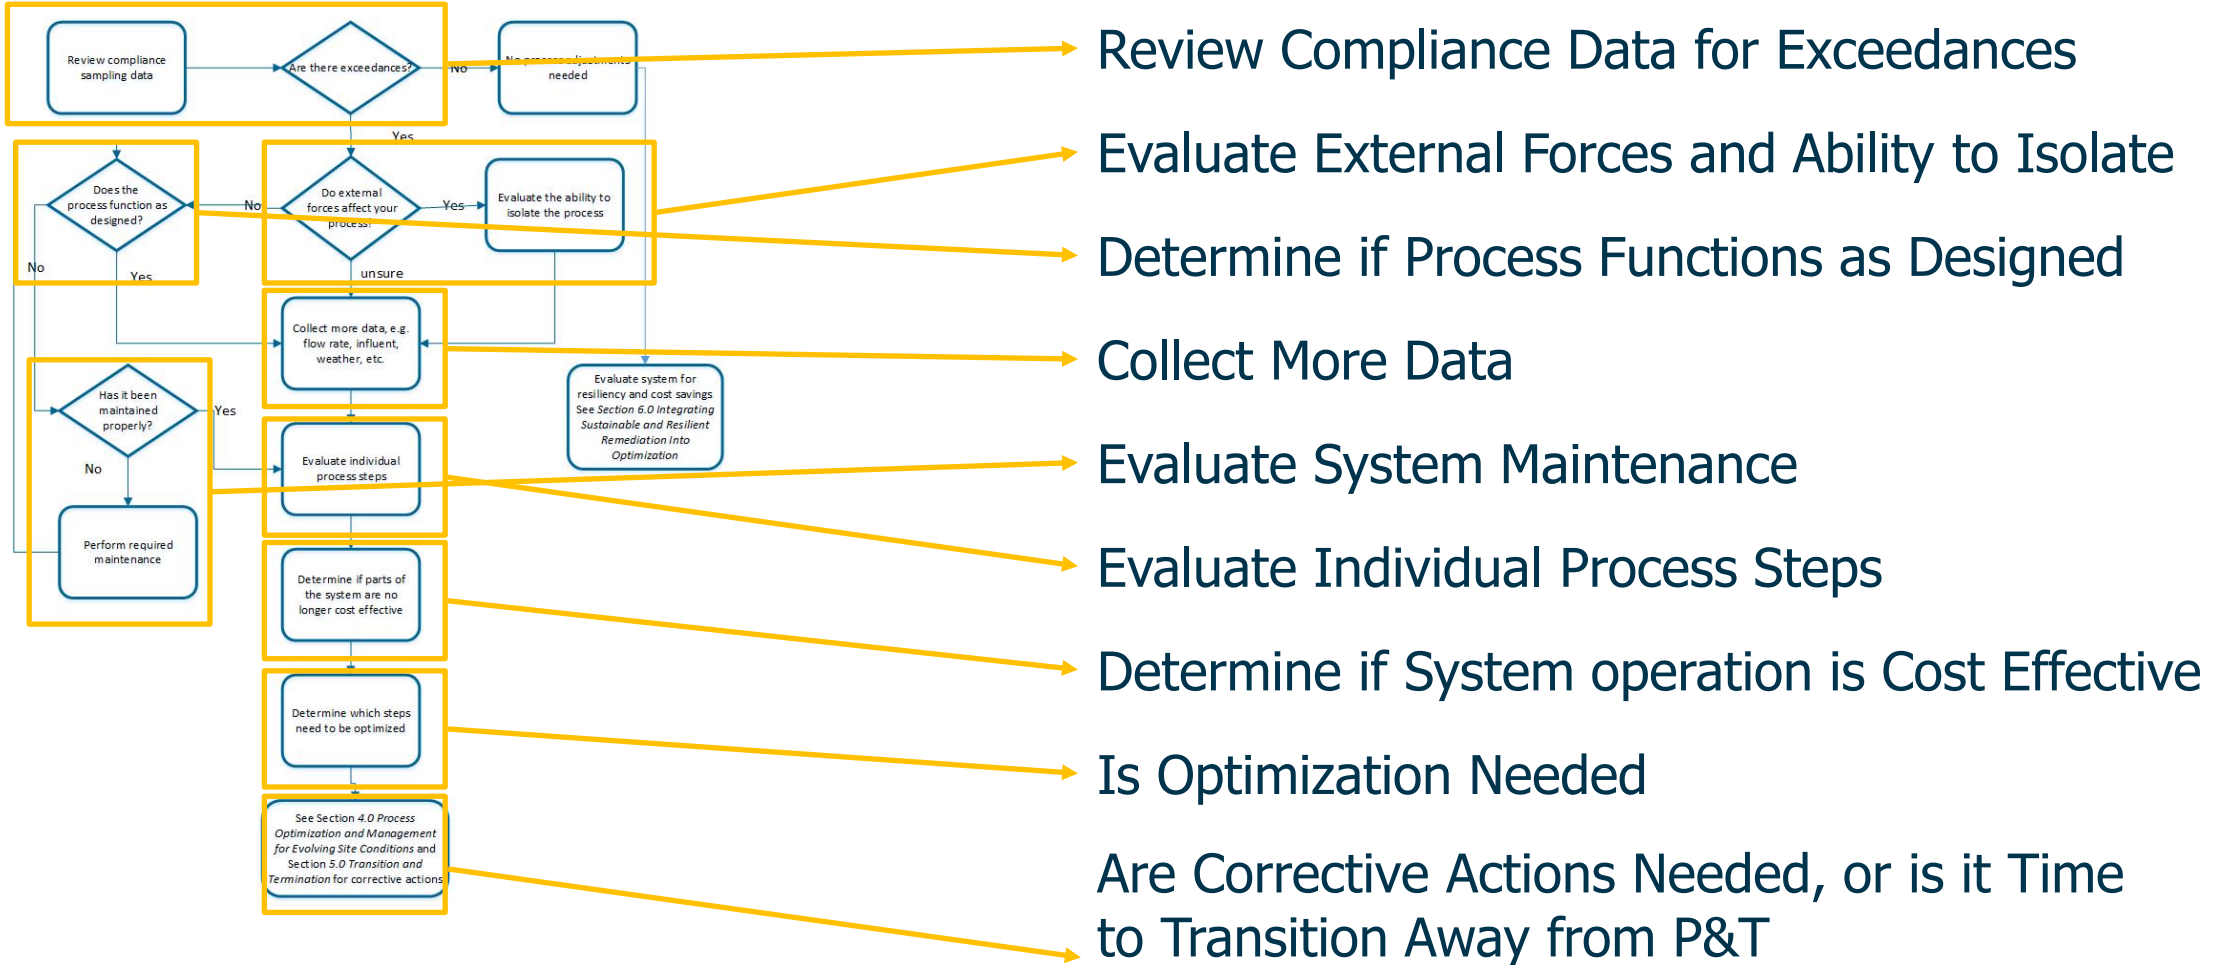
Review compliance sampling data

Are there exceedances?

No

No process adjustments needed

Yes

Does the process function as designed?

No

Do external forces affect your process?

Yes

Evaluate the ability to isolate the process

No

Yes

unsure

Collect more data, e.g. flow rate, influent, weather, etc.

Evaluate system for resiliency and cost savings See Section 6.0 Integrating Sustainable and Resilient Remediation Into Optimization

Has it been maintained properly?

Yes

No

Evaluate individual process steps

Perform required maintenance

Determine if parts of the system are no longer cost effective

Determine which steps need to be optimized

See Section 4.0 Process Optimization and Management for Evolving Site Conditions and Section 5.0 Transition and Termination for corrective actions

Review Compliance Data for Exceedances

Evaluate External Forces and Ability to Isolate

Determine if Process Functions as Designed

Collect More Data

Evaluate System Maintenance

Evaluate Individual Process Steps

Determine if System operation is Cost Effective

Is Optimization Needed

Are Corrective Actions Needed, or is it Time to Transition Away from P&T